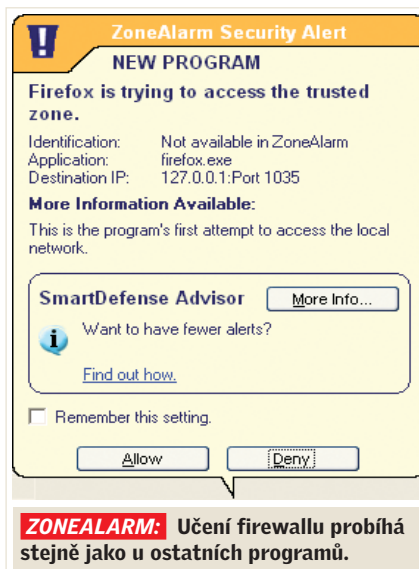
ZoneAlarm Security Alert

NEW PROGRAM

Firefox is trying to access the trusted zone.

| Identification: | Not available in ZoneAlarm |
|---|---|
| Application: | firefox.exe |
| Destination IP: | 127.0.0.1:Port 1035 |

More Information Available:

This is the program's first attempt to access the local network.

SmartDefense Advisor

More Info...

Want to have fewer alerts?

Find out how.

Remember this setting.

Allow

Deny

ZONEALARM: Učení firewallu probíhá stejně jako u ostatních programů.